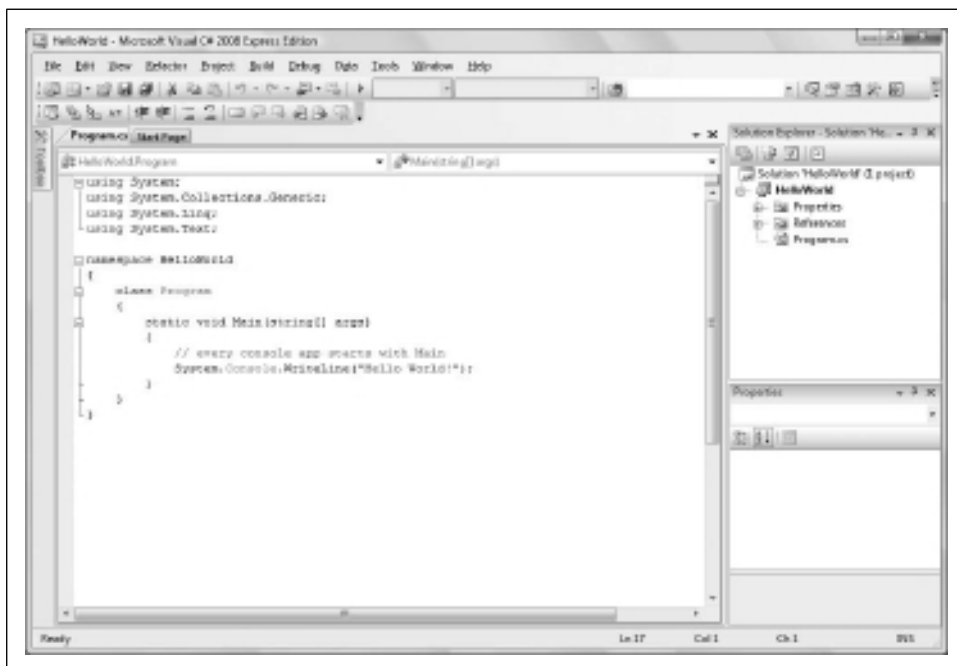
HelloWorld - Microsoft Visual C# 2008 Express Edition

File Edit View Refactor Project Build Debug Data Tools Window Help

Toolbox

Program.cs Start Page

HelloWorld.Program

Main(string[] args)

using System;
using System.Collections.Generic;
using System.Linq;
using System.Text;

namespace HelloWorld
{
    class Program
    {
        static void Main(string[] args)
        {
            // every console app starts with Main
            System.Console.WriteLine("Hello World!");
        }
    }
}

Solution Explorer - Solution 'He...

Solution 'HelloWorld' (1 project)
HelloWorld
Properties
References
Program.cs

Properties

Ready

Ln 17 Col 1 Ch 1 INS